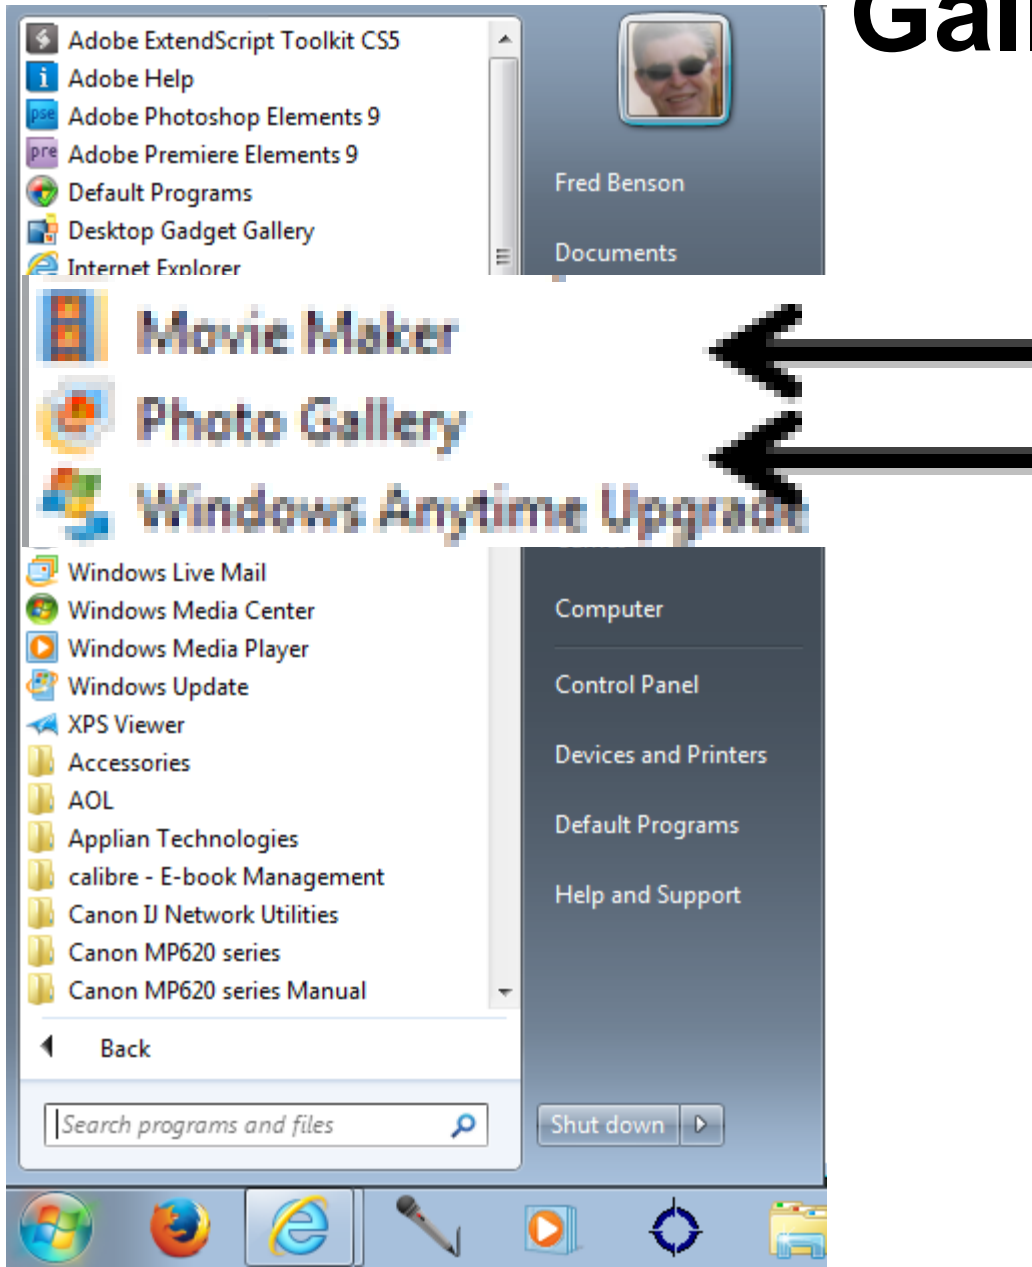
Gal

Adobe ExtendScript Toolkit CS5
Adobe Help
Adobe Photoshop Elements 9
Adobe Premiere Elements 9
Default Programs
Desktop Gadget Gallery
Internet Explorer

Movie Maker
Photo Gallery
Windows Anytime Upgrade

Windows Live Mail
Windows Media Center
Windows Media Player
Windows Update
XPS Viewer
Accessories
AOL
Applian Technologies
calibre - E-book Management
Canon IJ Network Utilities
Canon MP620 series
Canon MP620 series Manual

Back

Search programs and files

Fred Benson
Documents
Computer
Control Panel
Devices and Printers
Default Programs
Help and Support

Shut down